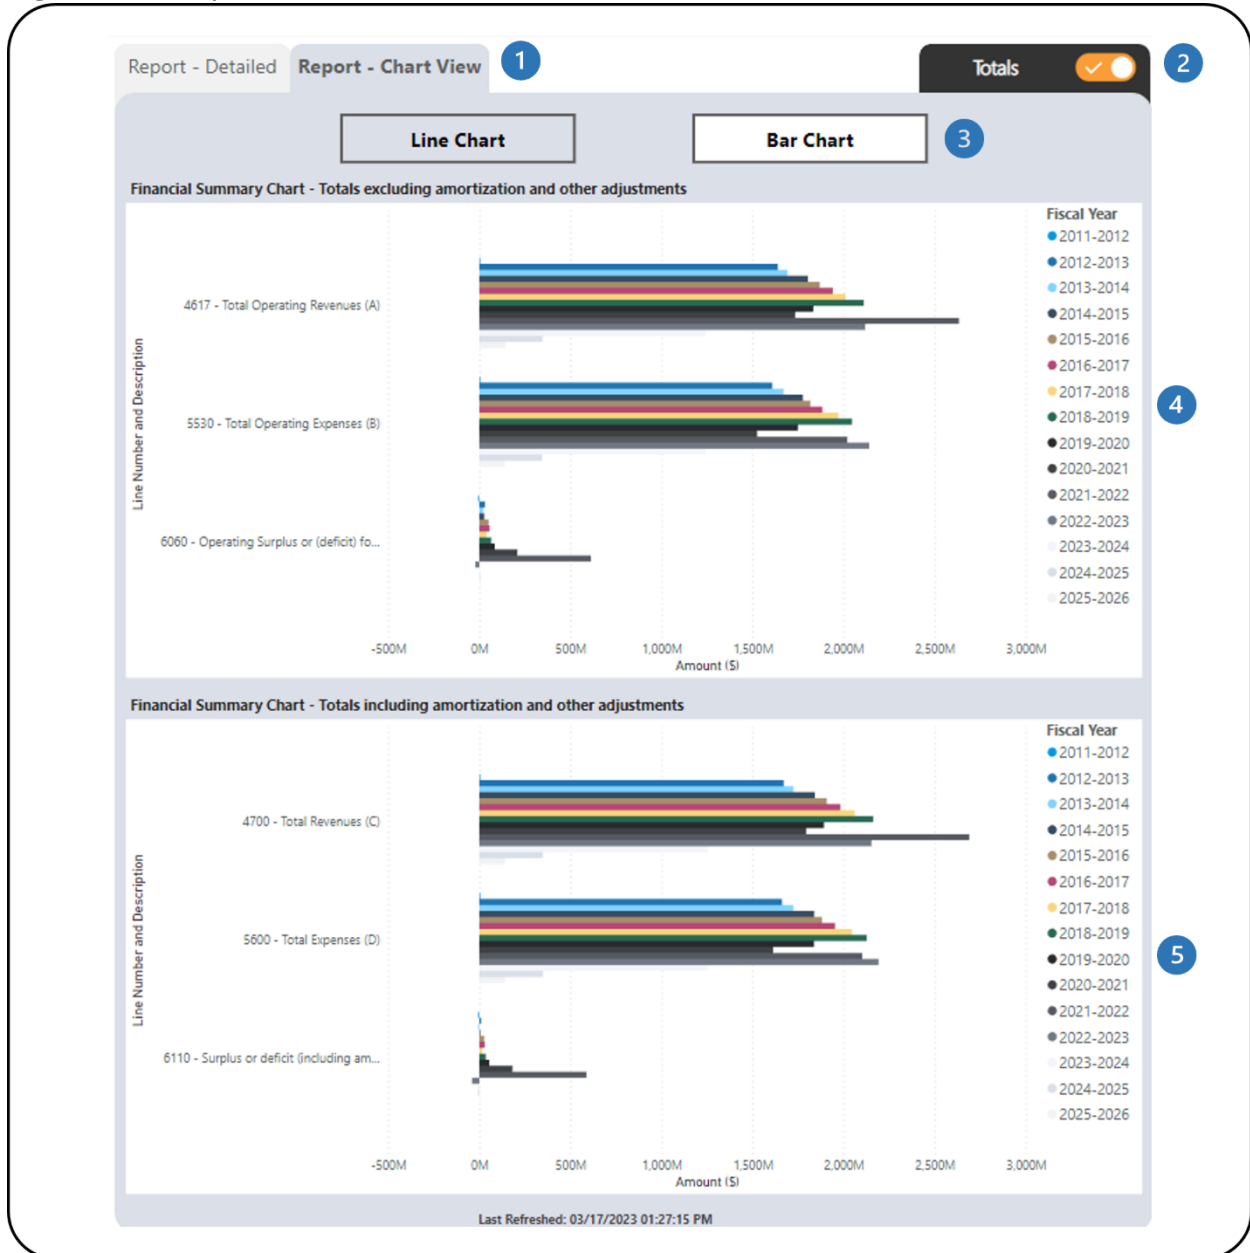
Report - Detailed
Report - Chart View
1
Totals
2
Line Chart
Bar Chart
3

Financial Summary Chart - Totals excluding amortization and other adjustments

Line Number and Description
4617 - Total Operating Revenues (A)
5530 - Total Operating Expenses (B)
6060 - Operating Surplus or (deficit) fo...

-500M
0M
500M
1,000M
1,500M
2,000M
2,500M
3,000M
Amount ($)

Fiscal Year
2011-2012
2012-2013
2013-2014
2014-2015
2015-2016
2016-2017
2017-2018
2018-2019
2019-2020
2020-2021
2021-2022
2022-2023
2023-2024
2024-2025
2025-2026
4

Financial Summary Chart - Totals including amortization and other adjustments

Line Number and Description
4700 - Total Revenues (C)
5600 - Total Expenses (D)
6110 - Surplus or deficit (including am...

-500M
0M
500M
1,000M
1,500M
2,000M
2,500M
3,000M
Amount ($)

Fiscal Year
2011-2012
2012-2013
2013-2014
2014-2015
2015-2016
2016-2017
2017-2018
2018-2019
2019-2020
2020-2021
2021-2022
2022-2023
2023-2024
2024-2025
2025-2026
5

Last Refreshed: 03/17/2023 01:27:15 PM